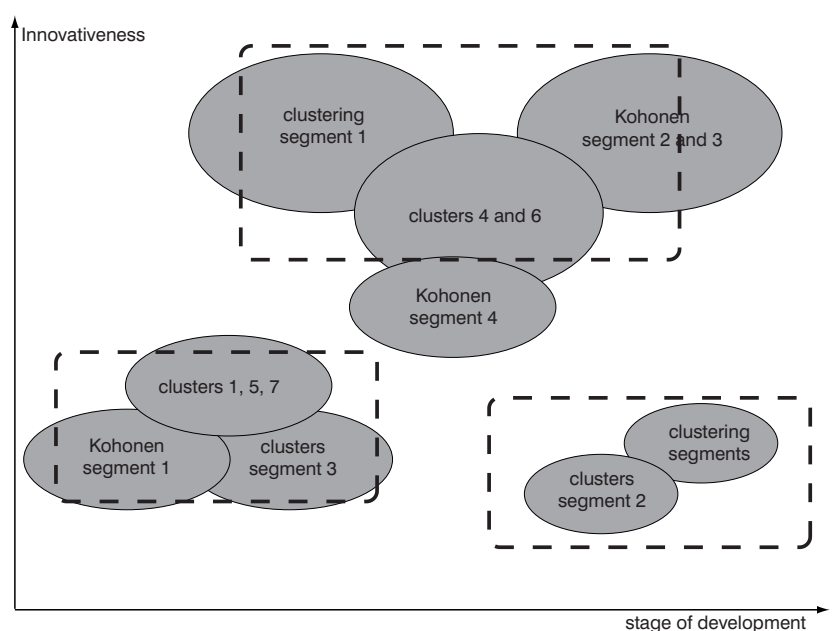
Innovativeness

clustering segment 1

Kohonen segment 2 and 3

clusters 4 and 6

Kohonen segment 4

clusters 1, 5, 7

Kohonen segment 1

clusters segment 3

clustering segments

clusters segment 2

stage of development